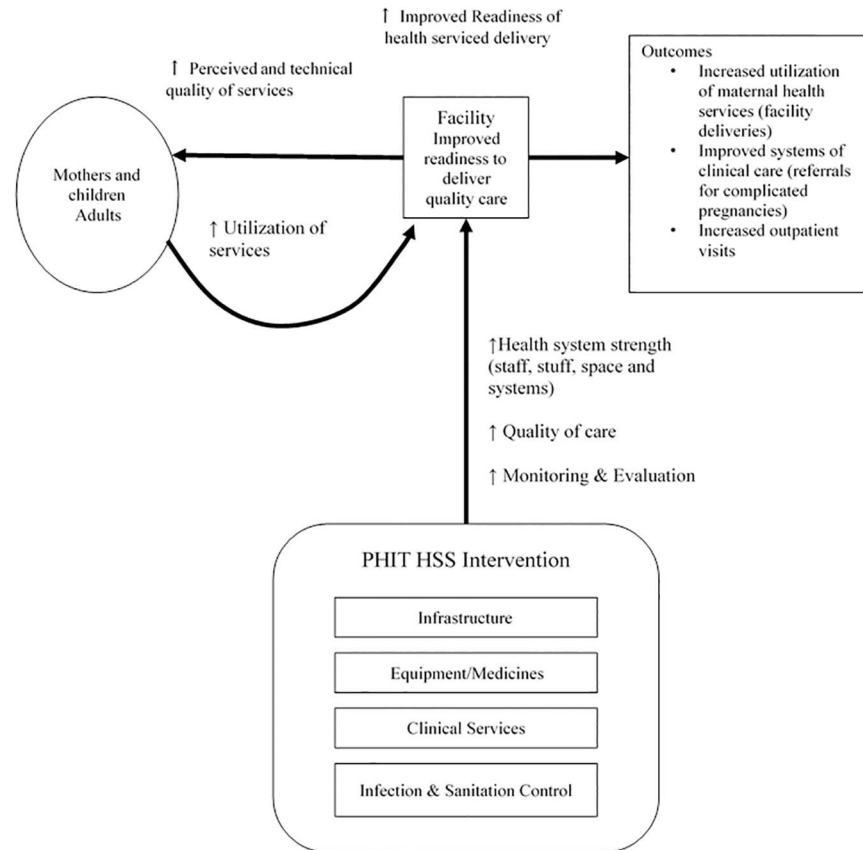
↑ Improved Readiness of health serviced delivery

↑ Perceived and technical quality of services

Mothers and children Adults

Facility Improved readiness to deliver quality care

Outcomes
• Increased utilization of maternal health services (facility deliveries)
• Improved systems of clinical care (referrals for complicated pregnancies)
• Increased outpatient visits

↑ Utilization of services

↑Health system strength (staff, stuff, space and systems)

↑ Quality of care

↑ Monitoring & Evaluation

PHIT HSS Intervention

Infrastructure

Equipment/Medicines

Clinical Services

Infection & Sanitation Control